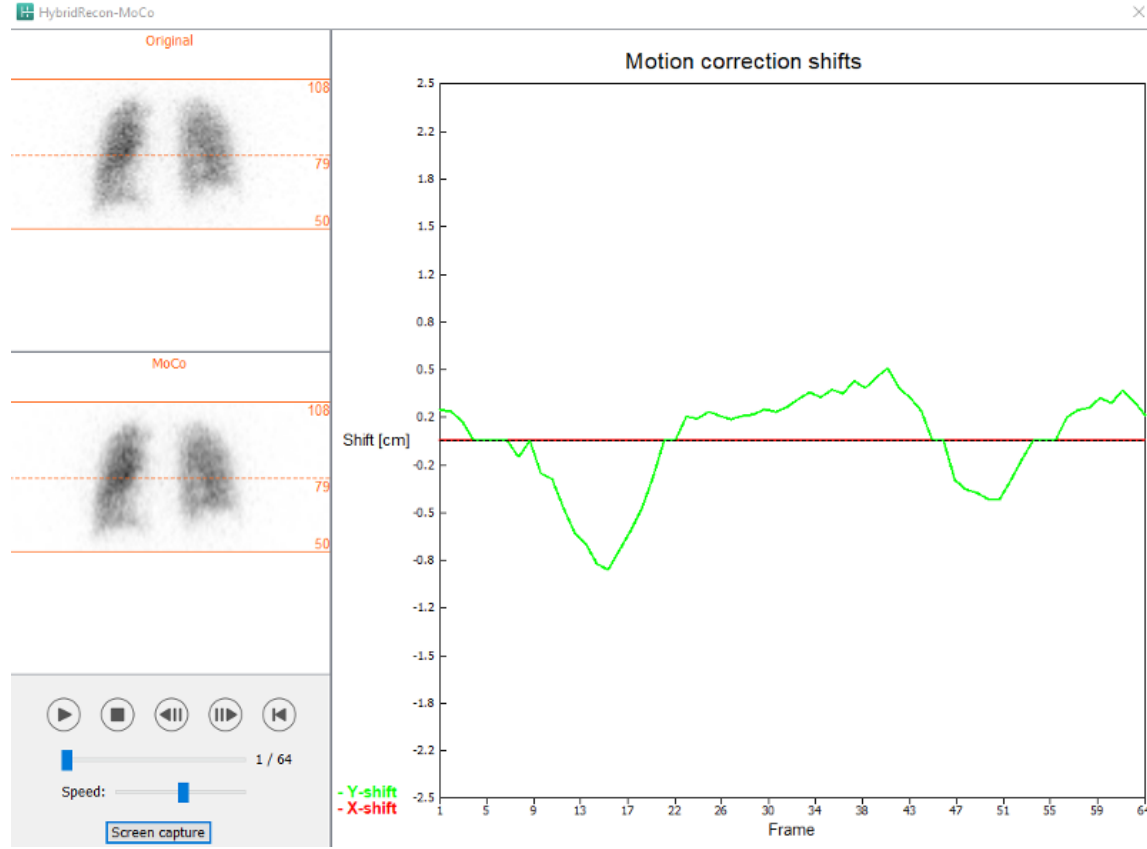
HybridRecon-MoCo

Original

108

79

50

MoCo

108

79

50

1 / 64

Speed:

Screen capture

Motion correction shifts

2.5
2.2
1.8
1.5
1.2
0.8
0.5
0.2
Shift [cm]
-0.2
-0.5
-0.8
-1.2
-1.5
-1.8
-2.2
-2.5

1 5 9 13 17 22 26 30 34 38 43 47 51 55 59 64

Frame

- Y-shift
- X-shift